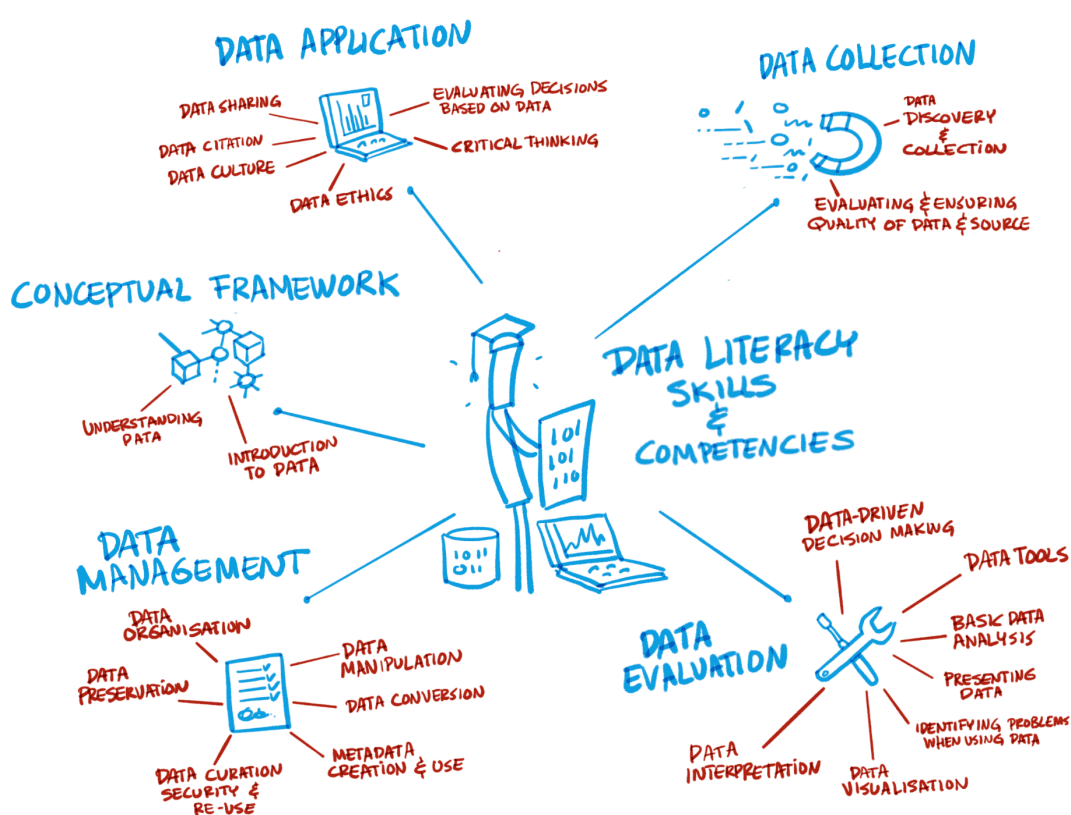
DATA APPLICATION

DATA SHARING

DATA CITATION

DATA CULTURE

DATA ETHICS

EVALUATING DECISIONS BASED ON DATA

CRITICAL THINKING

DATA COLLECTION

DATA DISCOVERY & COLLECTION

EVALUATING & ENSURING QUALITY OF DATA & SOURCE

CONCEPTUAL FRAMEWORK

UNDERSTANDING DATA

INTRODUCTION TO DATA

DATA LITERACY SKILLS & COMPETENCIES

101
101
110

01
01

DATA MANAGEMENT

DATA ORGANISATION

DATA PRESERVATION

DATA MANIPULATION

DATA CONVERSION

METADATA CREATION & USE

DATA CURATION SECURITY & RE-USE

DATA EVALUATION

DATA-DRIVEN DECISION MAKING

DATA TOOLS

BASIC DATA ANALYSIS

PRESENTING DATA

IDENTIFYING PROBLEMS WHEN USING DATA

DATA VISUALISATION

DATA INTERPRETATION